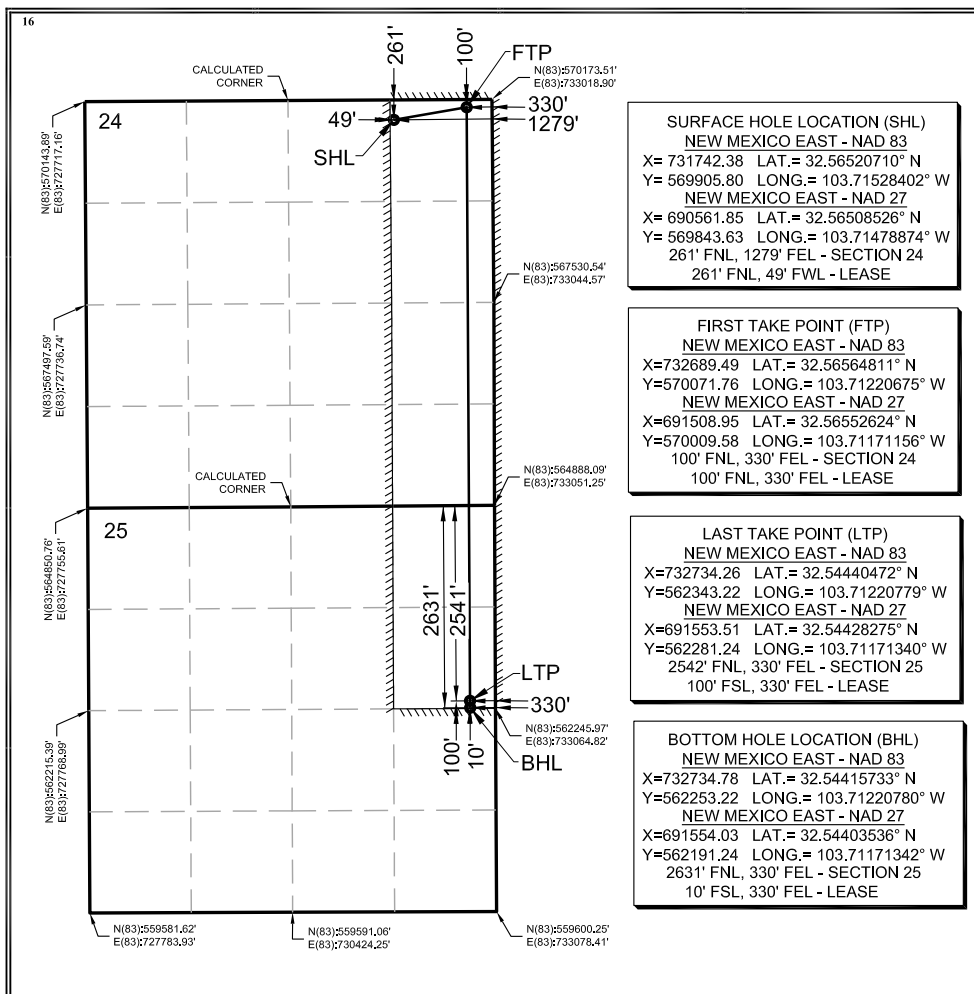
16

CALCULATED CORNER

261'

100'

FTP

N(83):570173.51'
E(83):733018.90'

330'

1279'

49'

SHL

24

N(83):570143.89'
E(83):727717.16'

SURFACE HOLE LOCATION (SHL)
NEW MEXICO EAST - NAD 83
X= 731742.38 LAT.= 32.56520710° N
Y= 569905.80 LONG.= 103.71528402° W
NEW MEXICO EAST - NAD 27
X= 690561.85 LAT.= 32.56508526° N
Y= 569843.63 LONG.= 103.71478874° W
261' FNL, 1279' FEL - SECTION 24
261' FNL, 49' FWL - LEASE

N(83):567530.54'
E(83):733044.57'

N(83):567497.59'
E(83):727736.74'

FIRST TAKE POINT (FTP)
NEW MEXICO EAST - NAD 83
X=732689.49 LAT.= 32.56564811° N
Y=570071.76 LONG.= 103.71220675° W
NEW MEXICO EAST - NAD 27
X=691508.95 LAT.= 32.56552624° N
Y=570009.58 LONG.= 103.71171156° W
100' FNL, 330' FEL - SECTION 24
100' FNL, 330' FEL - LEASE

CALCULATED CORNER

N(83):564888.09'
E(83):733051.25'

25

N(83):564850.76'
E(83):727755.61'

2631'

2541'

LAST TAKE POINT (LTP)
NEW MEXICO EAST - NAD 83
X=732734.26 LAT.= 32.54440472° N
Y=562343.22 LONG.= 103.71220779° W
NEW MEXICO EAST - NAD 27
X=691553.51 LAT.= 32.54428275° N
Y=562281.24 LONG.= 103.71171340° W
2542' FNL, 330' FEL - SECTION 25
100' FSL, 330' FEL - LEASE

LTP

330'

N(83):562215.39'
E(83):727768.99'

N(83):562245.97'
E(83):733064.82'

100'

10'

BHL

BOTTOM HOLE LOCATION (BHL)
NEW MEXICO EAST - NAD 83
X=732734.78 LAT.= 32.54415733° N
Y=562253.22 LONG.= 103.71220780° W
NEW MEXICO EAST - NAD 27
X=691554.03 LAT.= 32.54403536° N
Y=562191.24 LONG.= 103.71171342° W
2631' FNL, 330' FEL - SECTION 25
10' FSL, 330' FEL - LEASE

N(83):559581.62'
E(83):727783.93'

N(83):559591.06'
E(83):730424.25'

N(83):559600.25'
E(83):733078.41'